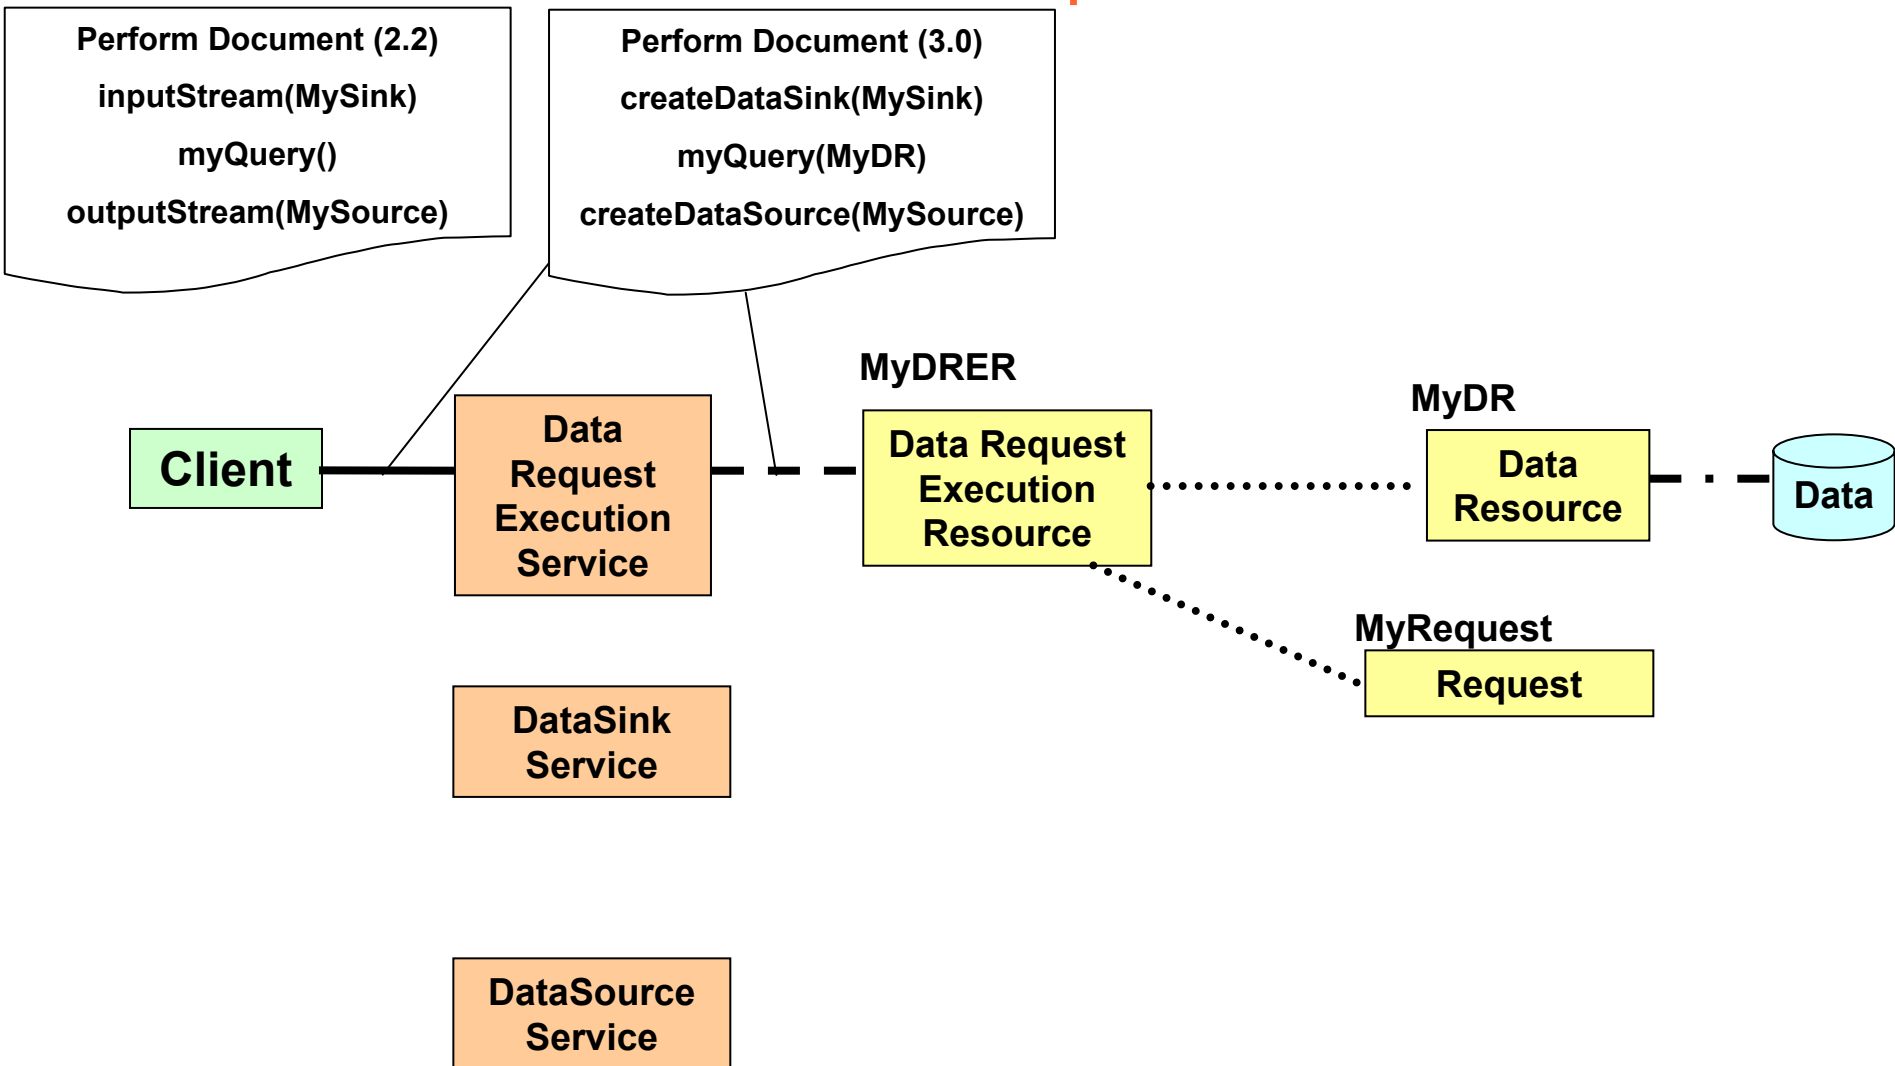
Perform Document (2.2)
inputStream(MySink)
myQuery()
outputStream(MySource)

Perform Document (3.0)
createDataSink(MySink)
myQuery(MyDR)
createDataSource(MySource)

Client

Data Request Execution Service

MyDRER

Data Request Execution Resource

MyDR

Data Resource

Data

MyRequest

Request

DataSink Service

DataSource Service